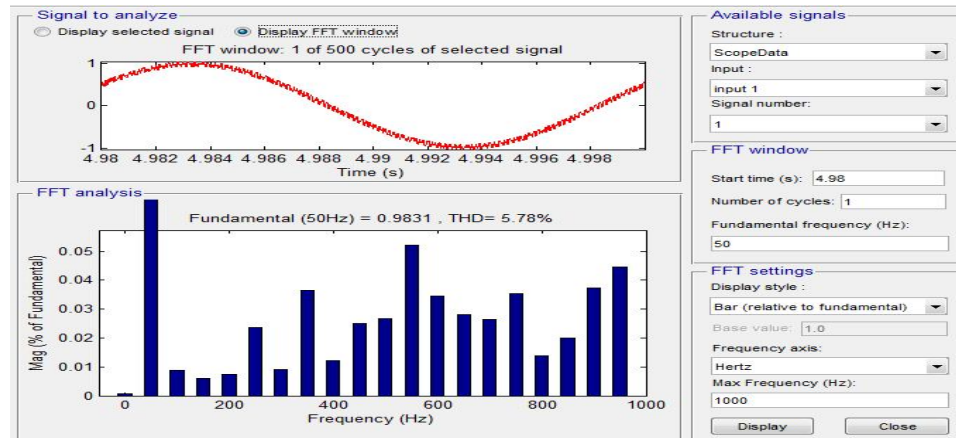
Signal to analyze

Display selected signal

Display FFT window

FFT window: 1 of 500 cycles of selected signal

1

0

-1

4.98 4.982 4.984 4.986 4.988 4.99 4.992 4.994 4.996 4.998

Time (s)

FFT analysis

Fundamental (50Hz) = 0.9831 , THD= 5.78%

Mag (% of Fundamental)

0.05

0.04

0.03

0.02

0.01

0

0 200 400 600 800 1000

Frequency (Hz)

Available signals

Structure :

ScopeData

Input :

input 1

Signal number:

1

FFT window

Start time (s): 4.98

Number of cycles: 1

Fundamental frequency (Hz):

50

FFT settings

Display style :

Bar (relative to fundamental)

Base value: 1.0

Frequency axis:

Hertz

Max Frequency (Hz):

1000

Display

Close